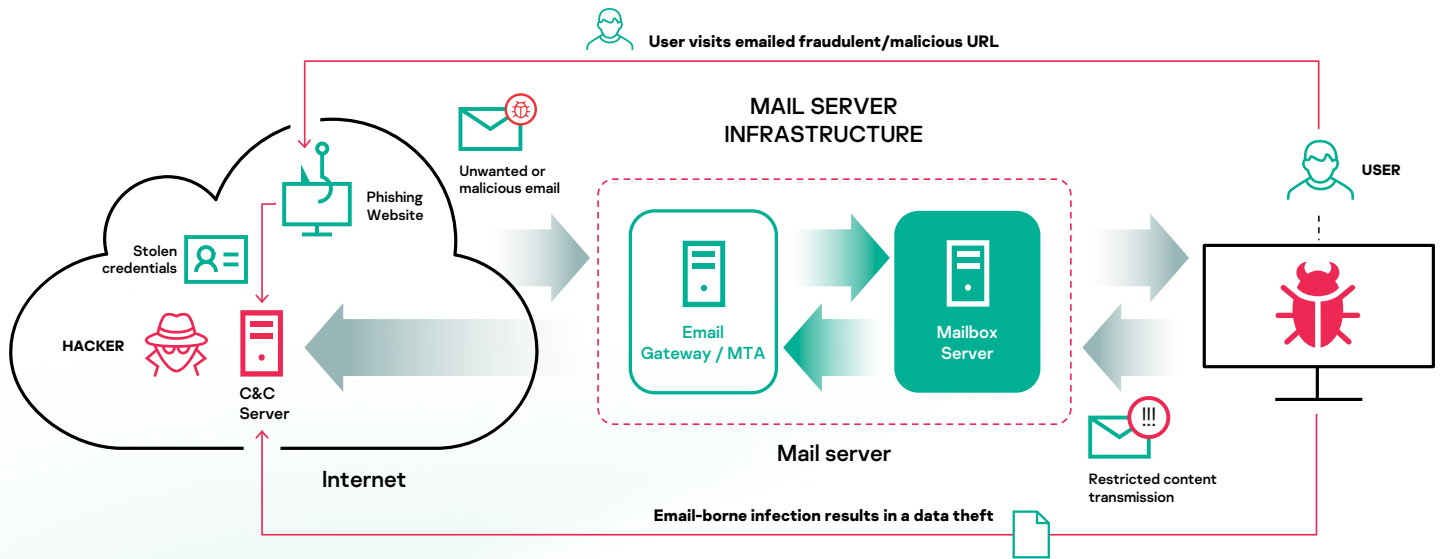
User visits emailed fraudulent/malicious URL

MAIL SERVER INFRASTRUCTURE

Unwanted or malicious email

Phishing Website

Stolen credentials

HACKER

C&C Server

Email Gateway / MTA

Mailbox Server

USER

!!!

Restricted content transmission

Mail server

Internet

Email-borne infection results in a data theft